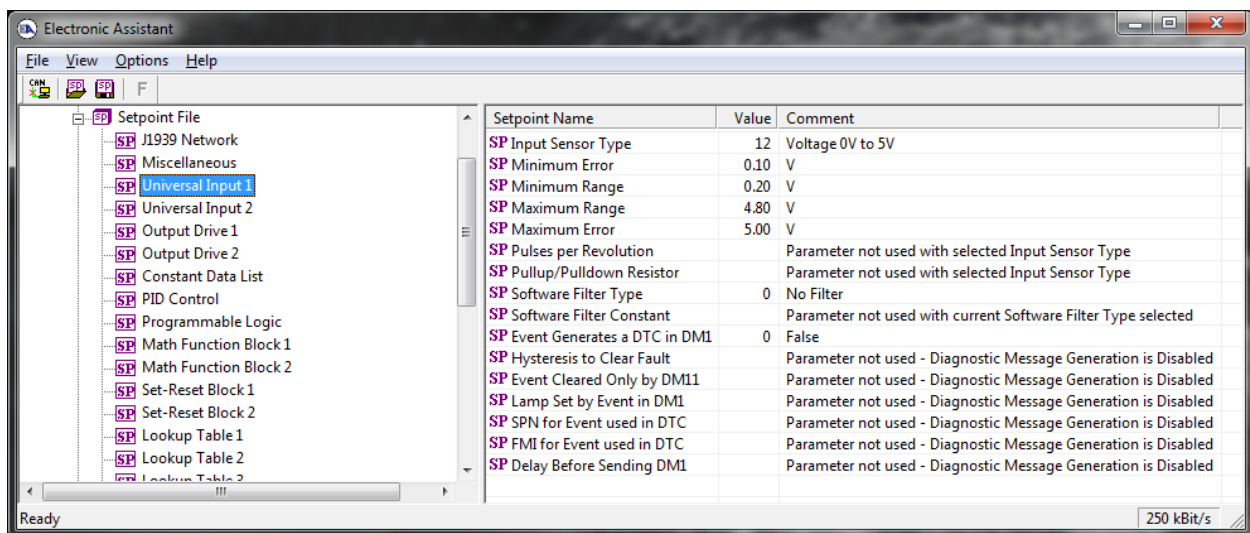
Electronic Assistant

File View Options Help

F

Setpoint File
J1939 Network
Miscellaneous
Universal Input 1
Universal Input 2
Output Drive 1
Output Drive 2
Constant Data List
PID Control
Programmable Logic
Math Function Block 1
Math Function Block 2
Set-Reset Block 1
Set-Reset Block 2
Lookup Table 1
Lookup Table 2
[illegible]

| Setpoint Name | Value | Comment |
|---|---|---|
| Input Sensor Type | 12 | Voltage 0V to 5V |
| Minimum Error | 0.10 | V |
| Minimum Range | 0.20 | V |
| Maximum Range | 4.80 | V |
| Maximum Error | 5.00 | V |
| Pulses per Revolution | | Parameter not used with selected Input Sensor Type |
| Pullup/Pulldown Resistor | | Parameter not used with selected Input Sensor Type |
| Software Filter Type | 0 | No Filter |
| Software Filter Constant | | Parameter not used with current Software Filter Type selected |
| Event Generates a DTC in DM1 | 0 | False |
| Hysteresis to Clear Fault | | Parameter not used - Diagnostic Message Generation is Disabled |
| Event Cleared Only by DM11 | | Parameter not used - Diagnostic Message Generation is Disabled |
| Lamp Set by Event in DM1 | | Parameter not used - Diagnostic Message Generation is Disabled |
| SPN for Event used in DTC | | Parameter not used - Diagnostic Message Generation is Disabled |
| FMI for Event used in DTC | | Parameter not used - Diagnostic Message Generation is Disabled |
| Delay Before Sending DM1 | | Parameter not used - Diagnostic Message Generation is Disabled |

Ready
250 kBit/s